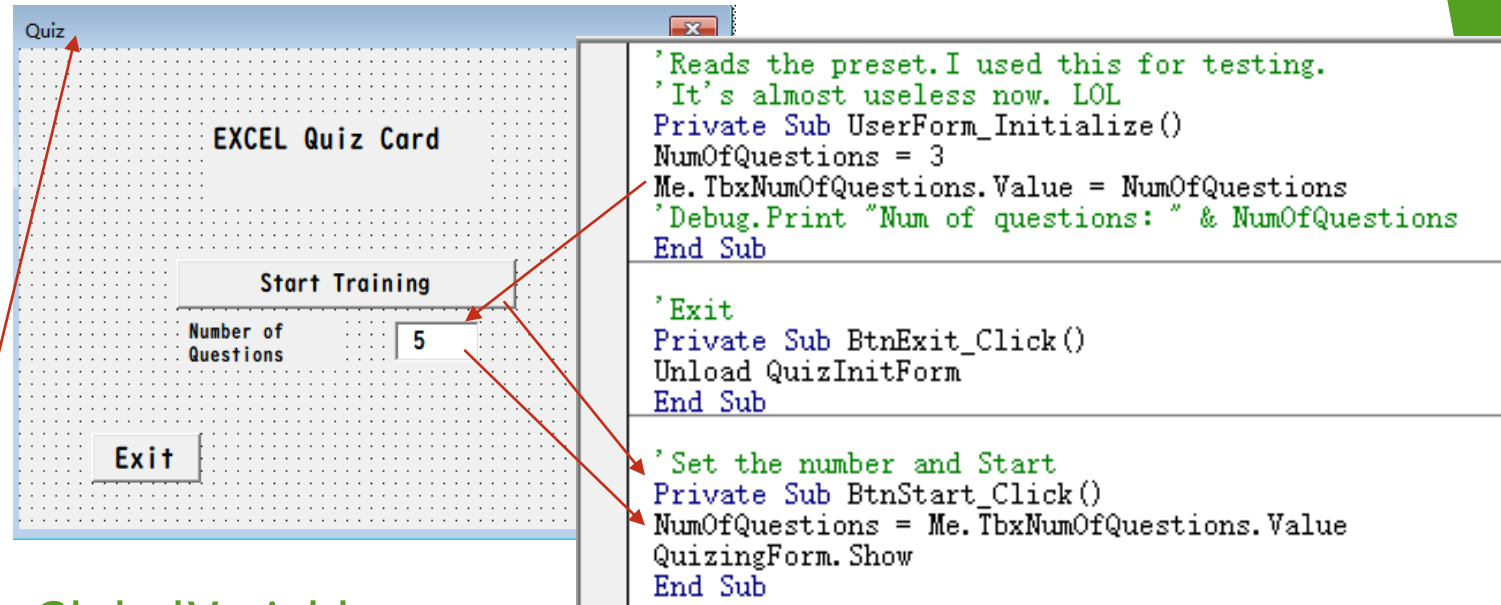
Quiz

EXCEL Quiz Card

Start Training

Number of Questions

5

Exit

'Reads the preset.I used this for testing.
'It's almost useless now. LOL
Private Sub UserForm_Initialize()
NumOfQuestions = 3
Me.TbxNumOfQuestions.Value = NumOfQuestions
'Debug.Print "Num of questions: " & NumOfQuestions
End Sub

'Exit
Private Sub BtnExit_Click()
Unload QuizInitForm
End Sub

'Set the number and Start
Private Sub BtnStart_Click()
NumOfQuestions = Me.TbxNumOfQuestions.Value
QuizingForm.Show
End Sub

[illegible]